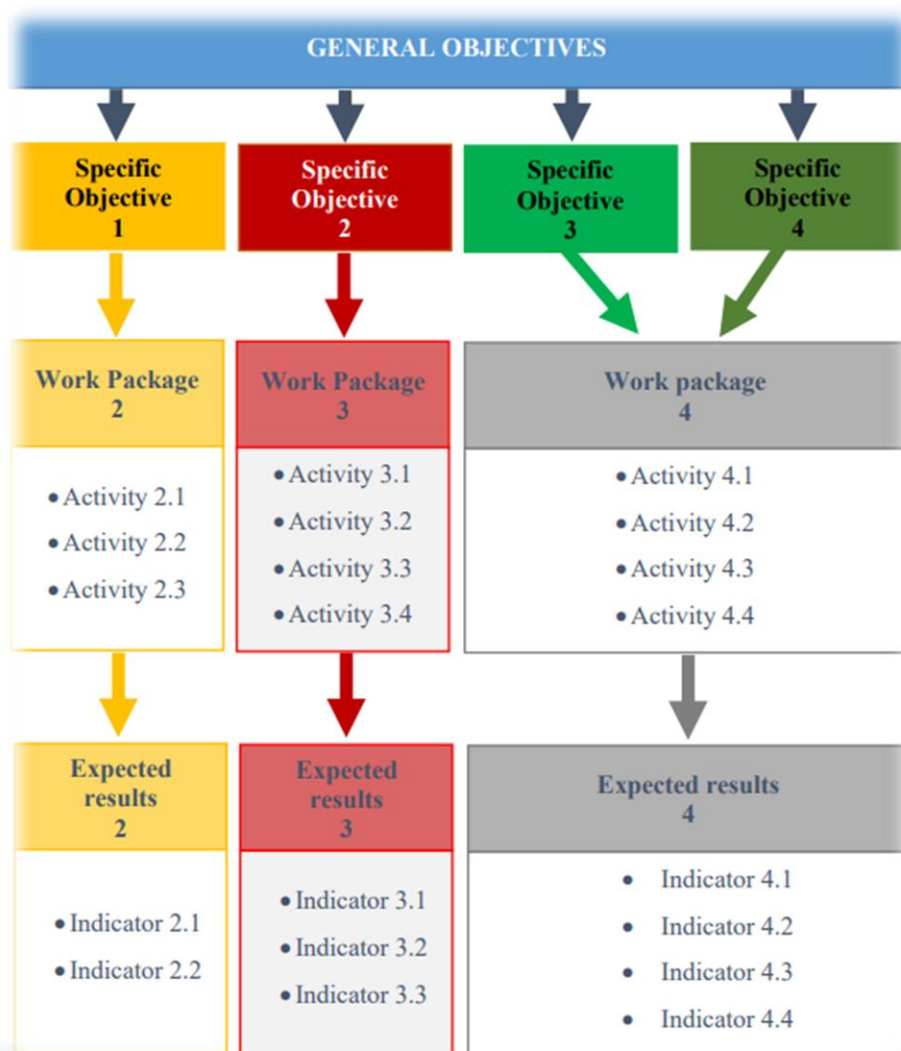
GENERAL OBJECTIVES

Specific Objective 1

Specific Objective 2

Specific Objective 3

Specific Objective 4

Work Package 2

- Activity 2.1
- Activity 2.2
- Activity 2.3

Work Package 3

- Activity 3.1
- Activity 3.2
- Activity 3.3
- Activity 3.4

Work package 4

- Activity 4.1
- Activity 4.2
- Activity 4.3
- Activity 4.4

Expected results 2

- Indicator 2.1
- Indicator 2.2

Expected results 3

- Indicator 3.1
- Indicator 3.2
- Indicator 3.3

Expected results 4

- Indicator 4.1
- Indicator 4.2
- Indicator 4.3
- Indicator 4.4